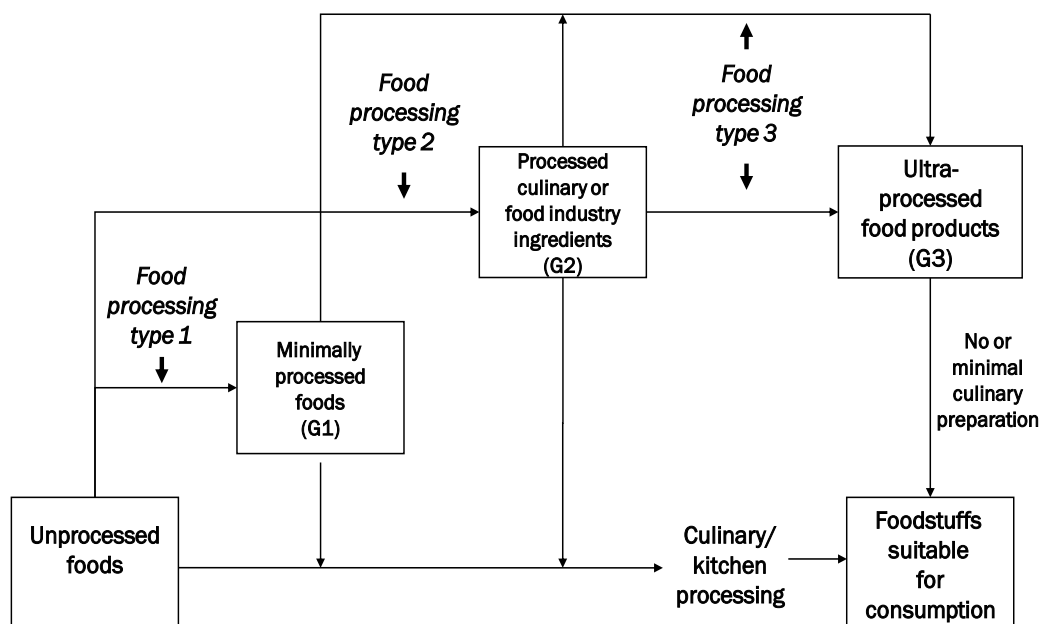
Food processing type 2

Food processing type 3

Processed culinary or food industry ingredients (G2)

Ultra-processed food products (G3)

Food processing type 1

Minimally processed foods (G1)

No or minimal culinary preparation

Unprocessed foods

Culinary/ kitchen processing

Foodstuffs suitable for consumption